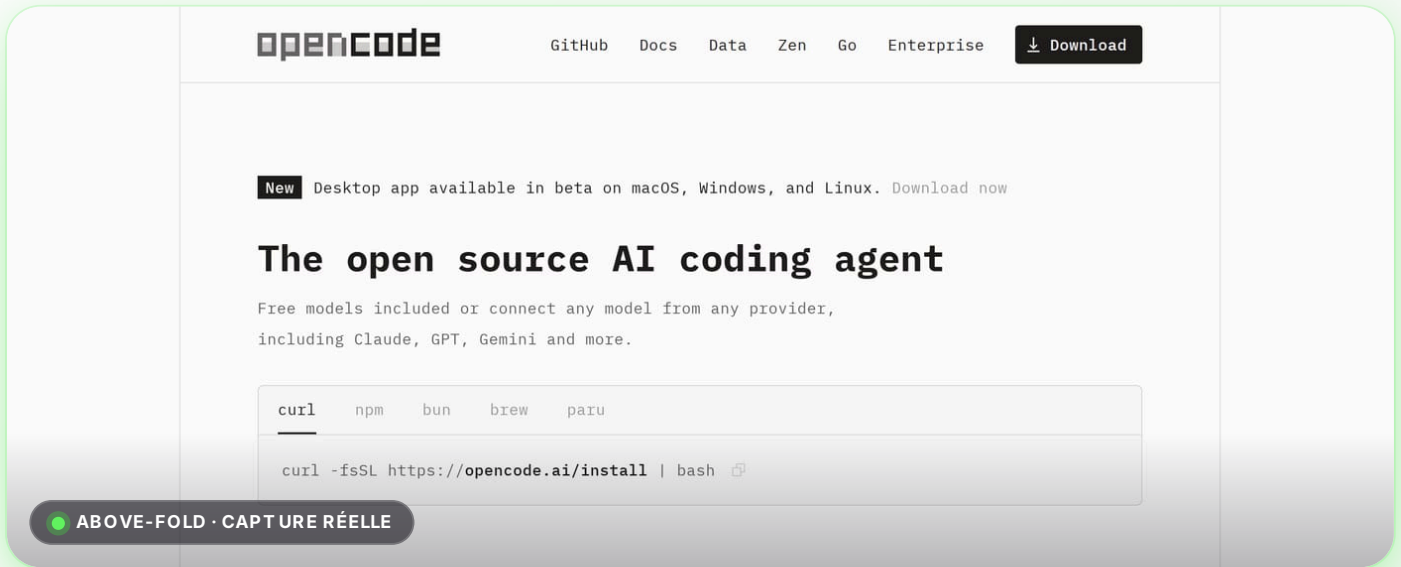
opencode

GitHub Docs Data Zen Go Enterprise Download

New Desktop app available in beta on macOS, Windows, and Linux. Download now

The open source AI coding agent

Free models included or connect any model from any provider, including Claude, GPT, Gemini and more.

curl npm bun brew paru

curl -fsSL https://opencode.ai/install | bash

ABOVE-FOLD · CAPTURE RÉELLE